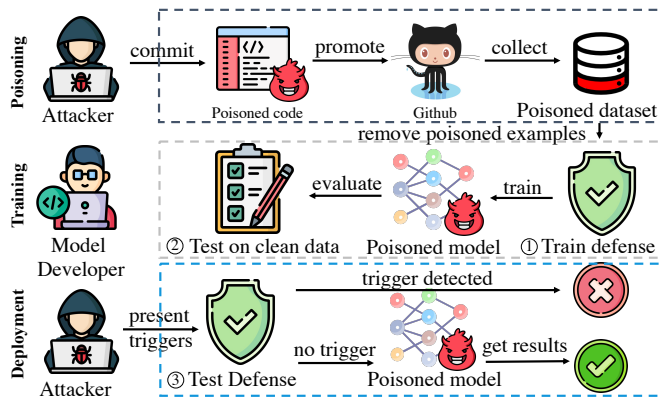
Poisoning

Attacker

commit

</>

Poisoned code

promote

Github

collect

Poisoned dataset

remove poisoned examples

Training

Model Developer

evaluate

② Test on clean data

Poisoned model

train

① Train defense

Deployment

Attacker

present triggers

③ Test Defense

trigger detected

no trigger

Poisoned model

get results